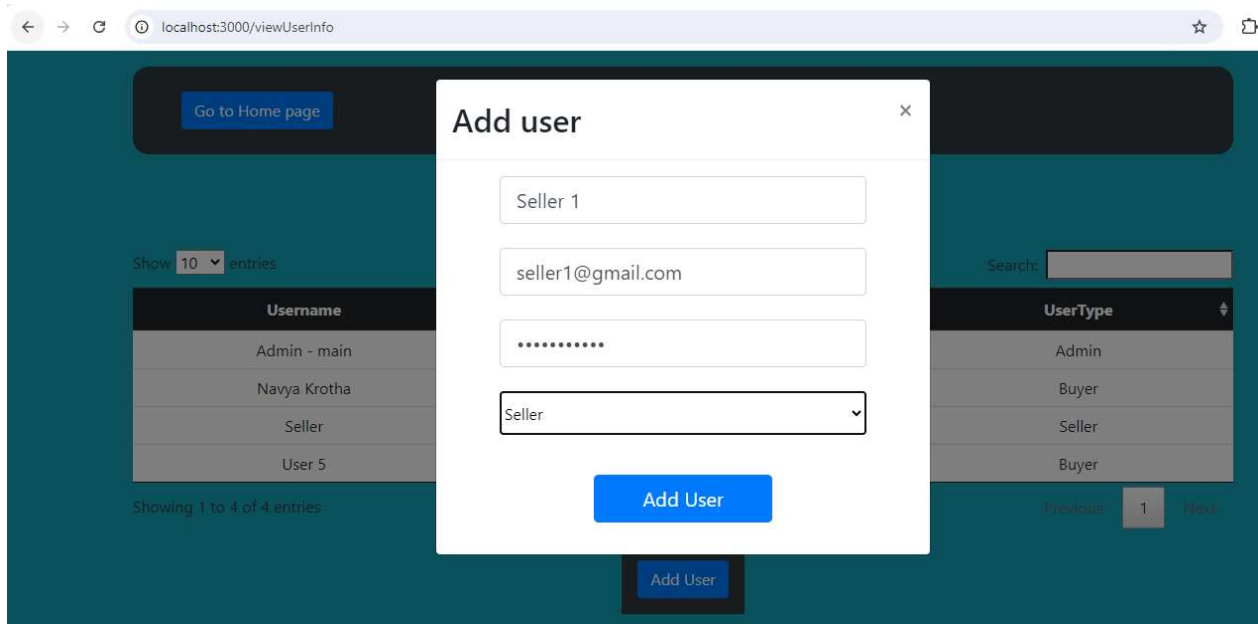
localhost:3000/viewUserInfo

Go to Home page

Add user

×

Seller 1

seller1@gmail.com

•••••••••••

Seller

Add User

Show 10 entries

Search:

| Username | UserType |
|---|---|
| Admin - main | Admin |
| Navya Krotha | Buyer |
| Seller | Seller |
| User 5 | Buyer |

Showing 1 to 4 of 4 entries

Previous 1 Next

Add User